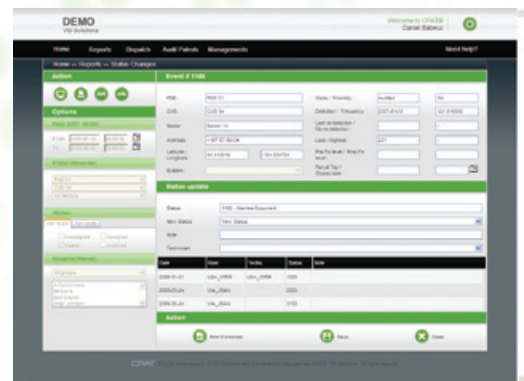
DEMO
VM Solutions

Welcome to CPAS
Daniel Babeci

Home | Reports | Dispatch | Audit Patrols | Managements | Need help?

Home → Reports → Status Changes

Action

Options

Event # 1108

Status update

Status
New Status
Note
Technician

| Date | User | Techs | Status | Note |
|---|---|---|---|---|
| 2009-11-21 | | | 1000 | |
| 2009-03-24 | | | 1000 | |
| 2009-03-24 | | | 1102 | |

Action

Print Worksheet | Save | Close

CPAS